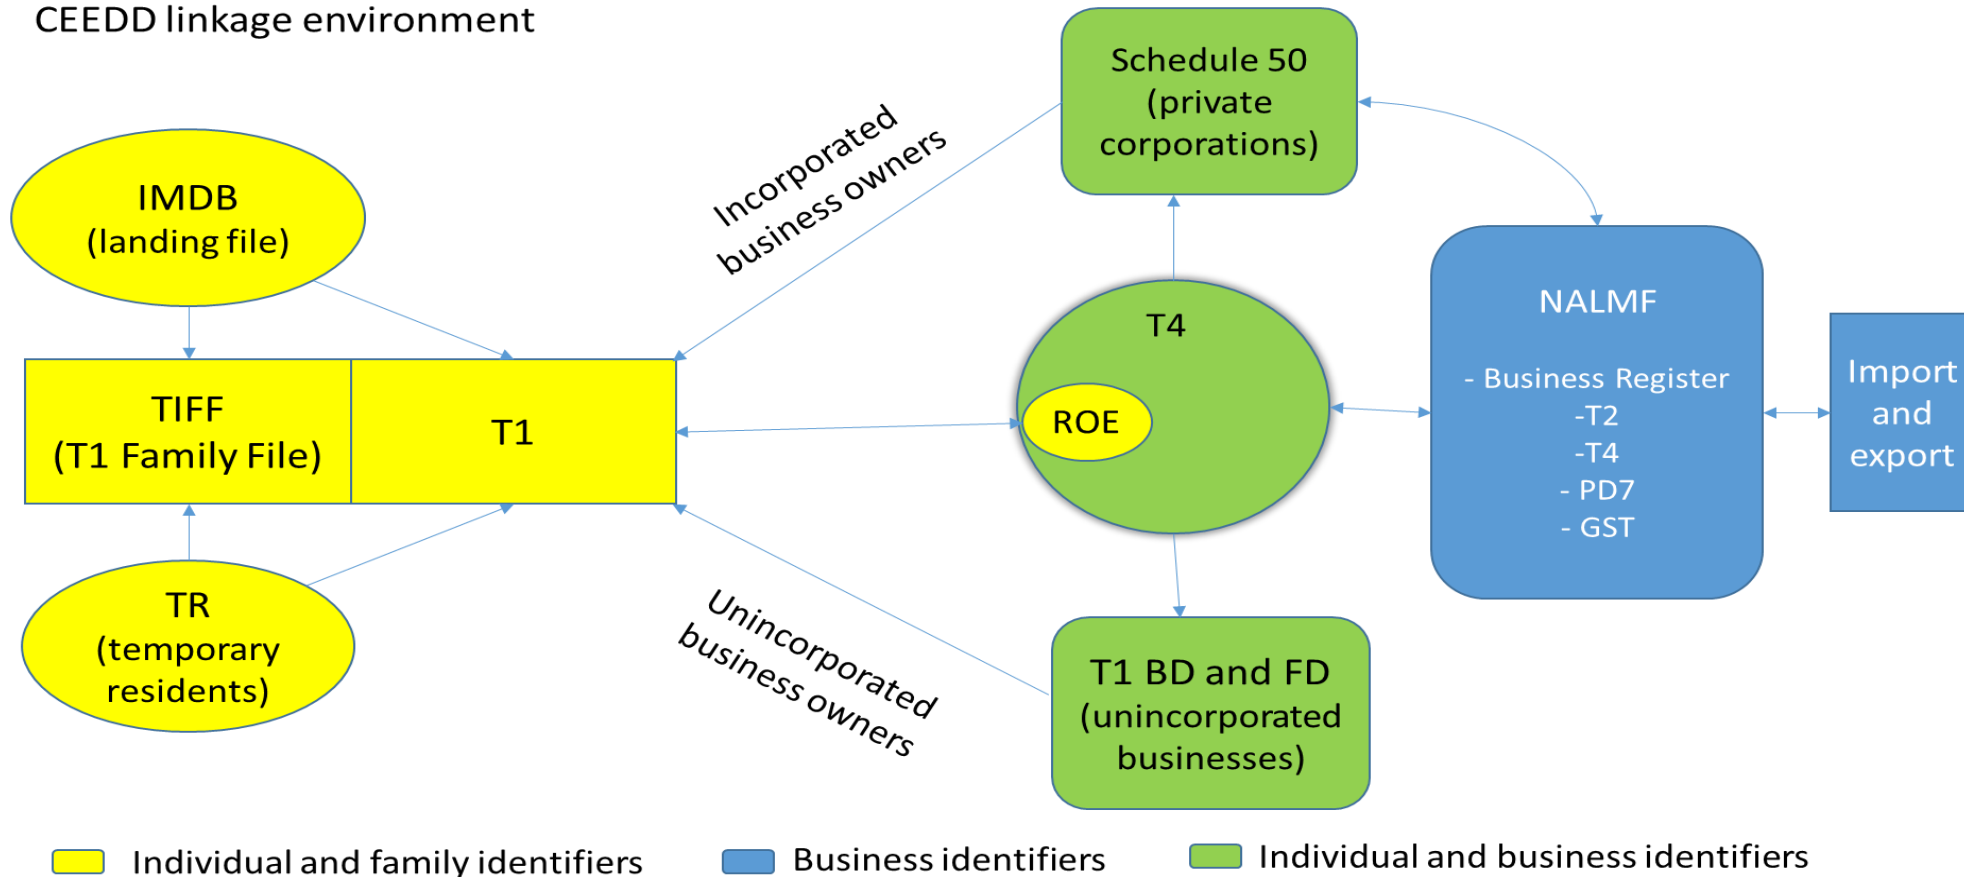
CEEDD linkage environment

IMDB
(landing file)

TIFF
(T1 Family File)

T1

TR
(temporary residents)

Incorporated business owners

Unincorporated business owners

Schedule 50
(private corporations)

T4

ROE

T1 BD and FD
(unincorporated businesses)

NALMF

- Business Register
-T2
-T4
- PD7
- GST

Import and export

Individual and family identifiers

Business identifiers

Individual and business identifiers